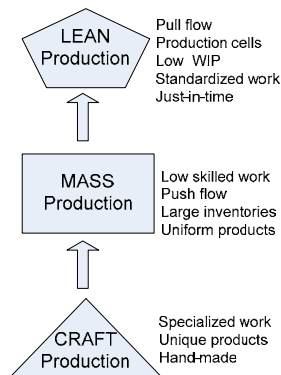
LEAN Production

Pull flow
Production cells
Low WIP
Standardized work
Just-in-time

MASS Production

Low skilled work
Push flow
Large inventories
Uniform products

CRAFT Production

Specialized work
Unique products
Hand-made